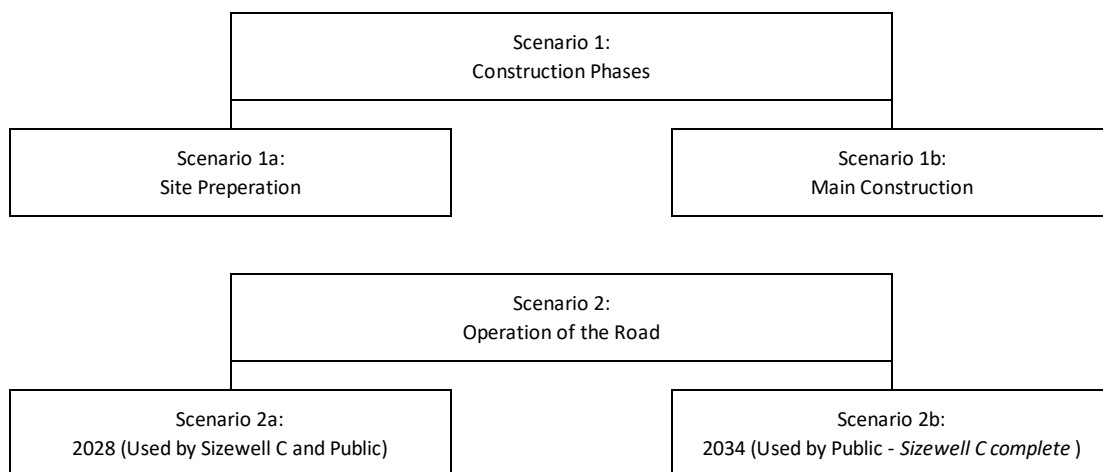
Scenario 1:
Construction Phases

Scenario 1a:
Site Preperation

Scenario 1b:
Main Construction

Scenario 2:
Operation of the Road

Scenario 2a:
2028 (Used by Sizewell C and Public)

Scenario 2b:
2034 (Used by Public - Sizewell C complete )